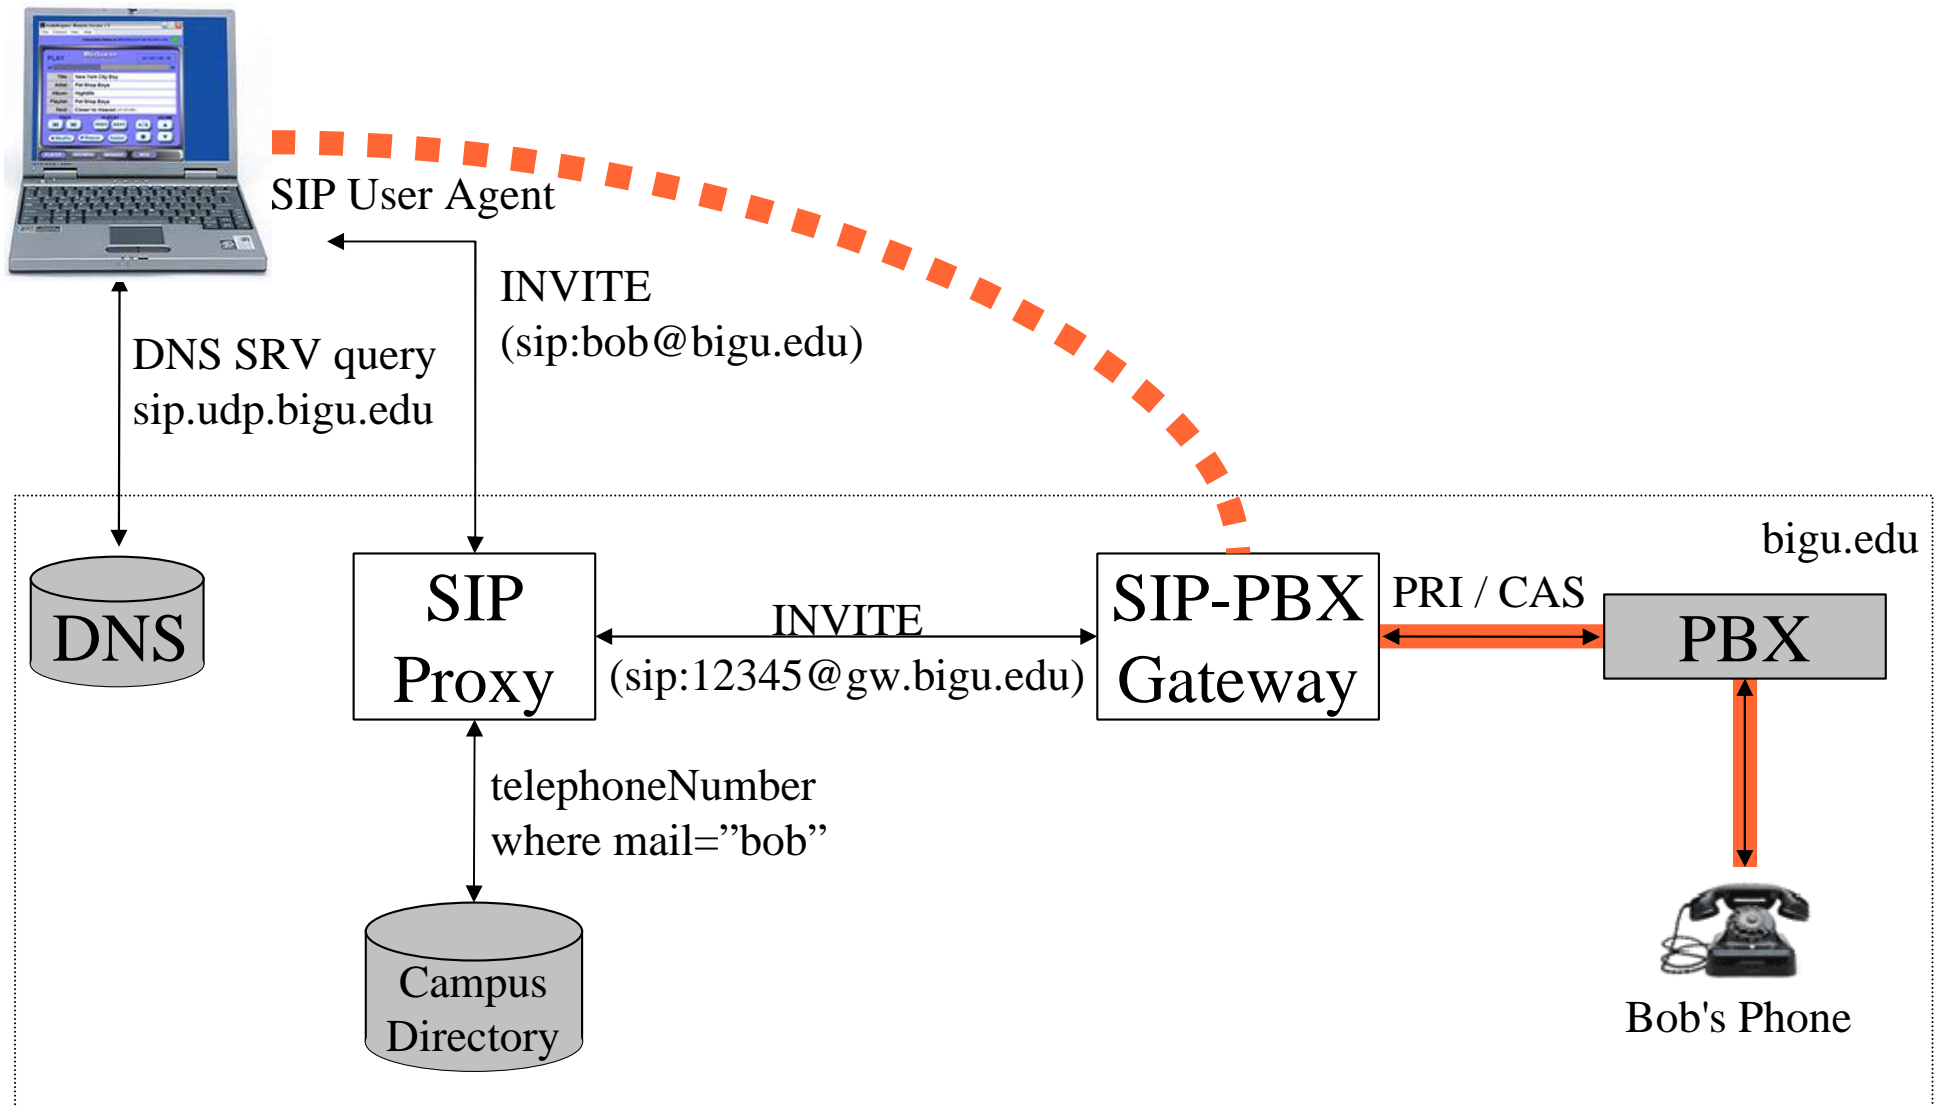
SIP User Agent

INVITE
(sip:bob@bigu.edu)

DNS SRV query
sip.udp.bigu.edu

bigu.edu

DNS

SIP
Proxy

INVITE
(sip:12345@gw.bigu.edu)

SIP-PBX
Gateway

PRI / CAS

PBX

telephoneNumber
where mail=”bob”

Campus
Directory

Bob's Phone